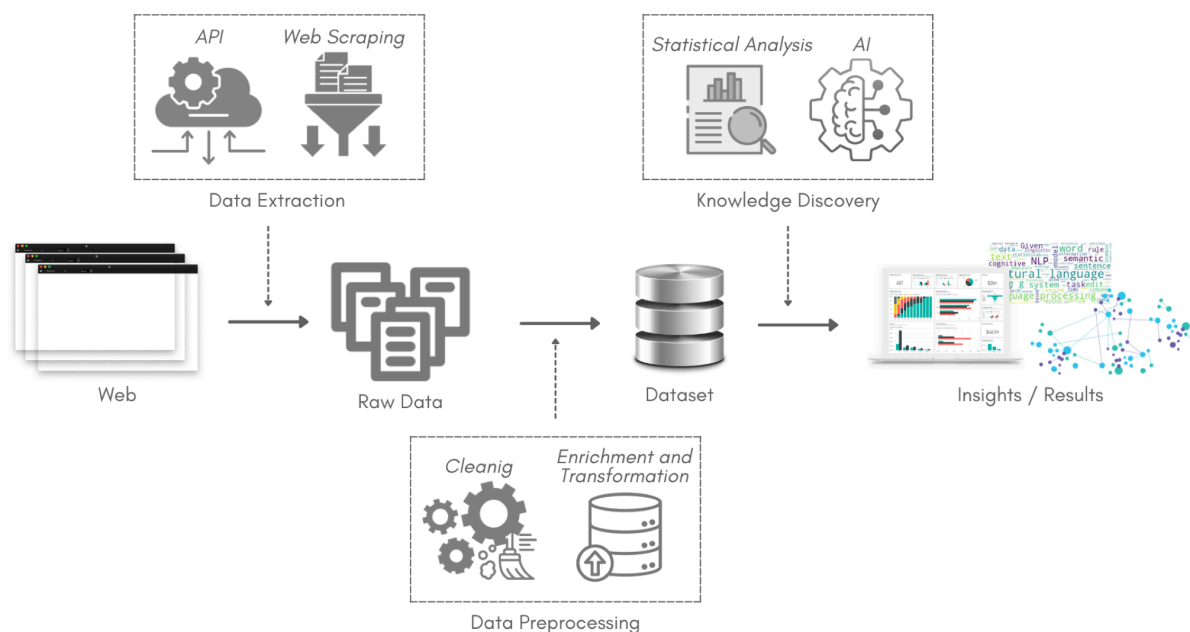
API
Web Scraping
Data Extraction

Statistical Analysis
AI
Knowledge Discovery

Web

Raw Data

Dataset

Insights / Results

Given
word
rule
data
NLP
semantic
text
cognitive
sentence
tural language
system task
processing

Cleanig
Enrichment and Transformation
Data Preprocessing